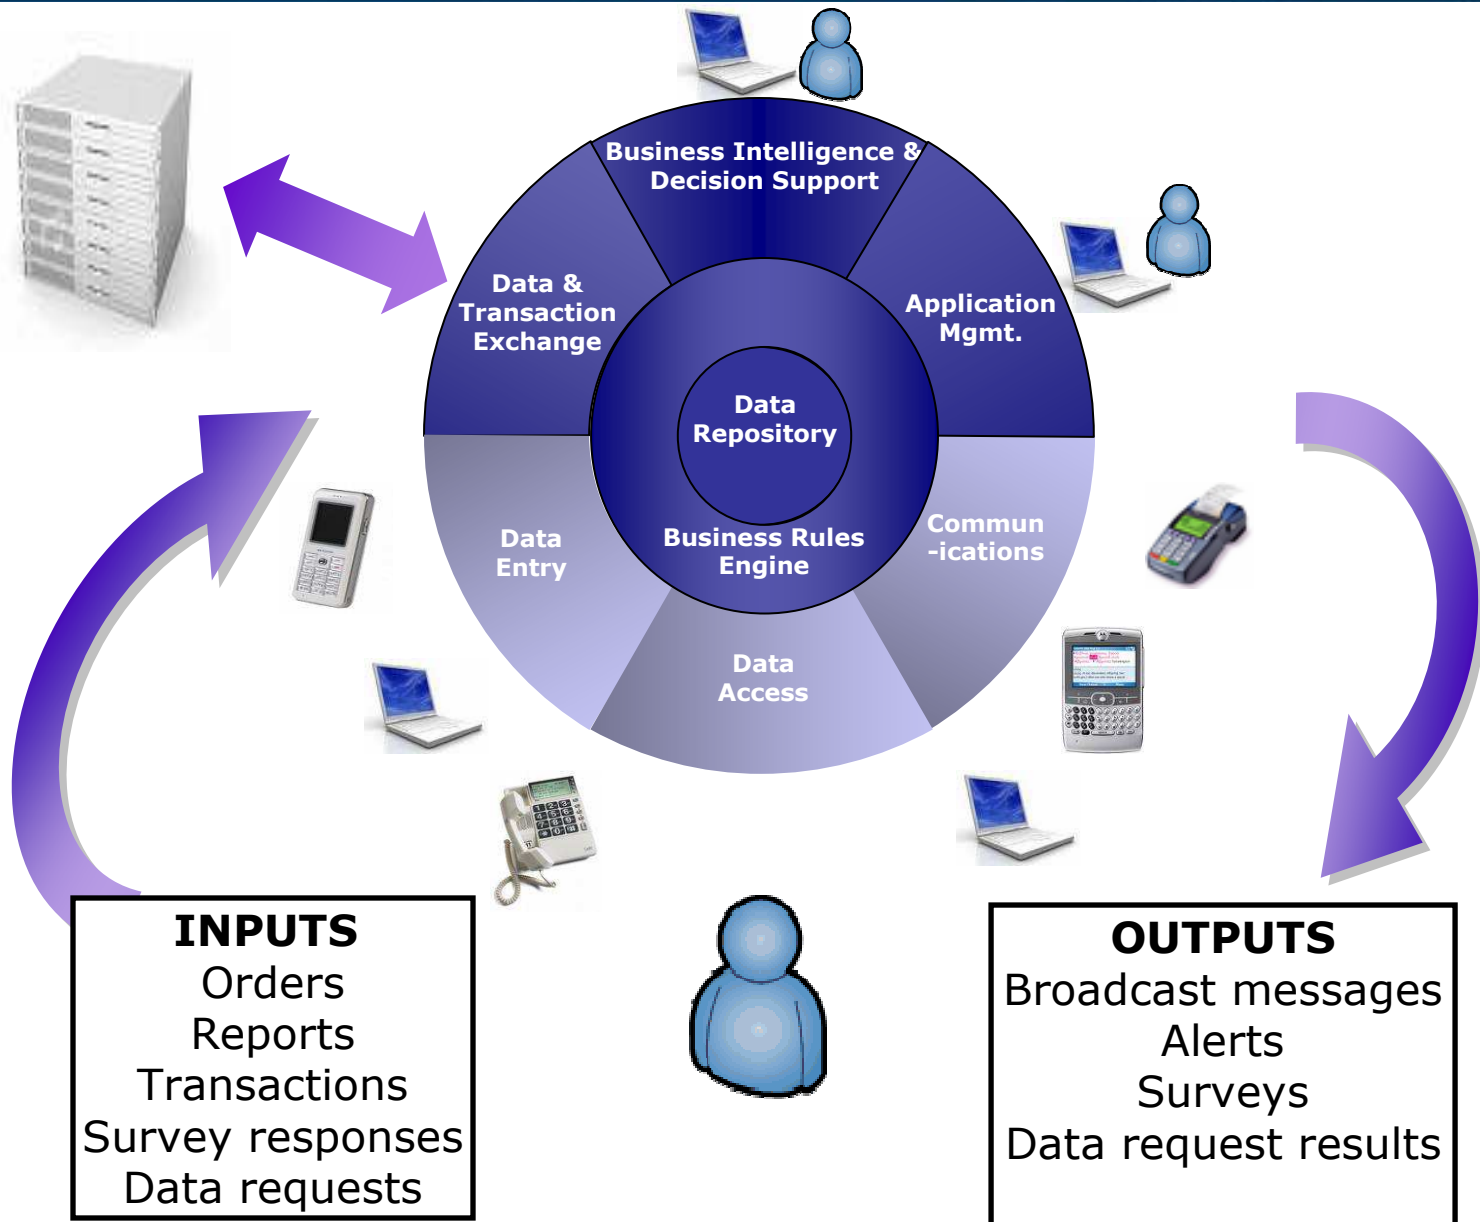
Business Intelligence & Decision Support

Data & Transaction Exchange

Application Mgmt.

Data Repository

Business Rules Engine

Data Entry

Commun -ications

Data Access

INPUTS
Orders
Reports
Transactions
Survey responses
Data requests

OUTPUTS
Broadcast messages
Alerts
Surveys
Data request results